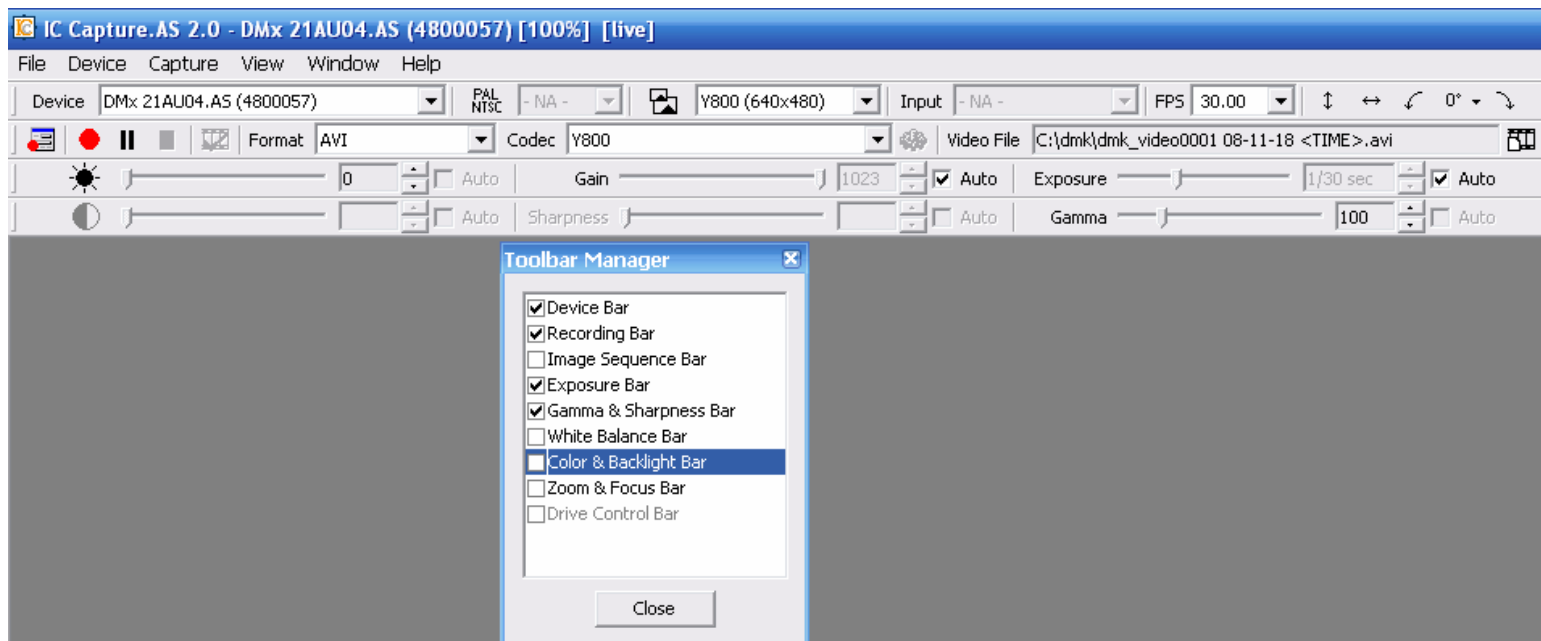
IC Capture.AS 2.0 - DMx 21AU04.AS (4800057) [100%] [live]

File Device Capture View Window Help

Device DMx 21AU04.AS (4800057) PAL NTSC - NA - Y800 (640x480) Input - NA - FPS 30.00 0°

Format AVI Codec Y800 Video File C:\dmk\dmk_video0001 08-11-18 <TIME>.avi

0 Auto Gain 1023 Auto Exposure 1/30 sec Auto

Auto Sharpness Auto Gamma 100 Auto

Toolbar Manager

Device Bar
Recording Bar
Image Sequence Bar
Exposure Bar
Gamma & Sharpness Bar
White Balance Bar
Color & Backlight Bar
Zoom & Focus Bar
Drive Control Bar

Close